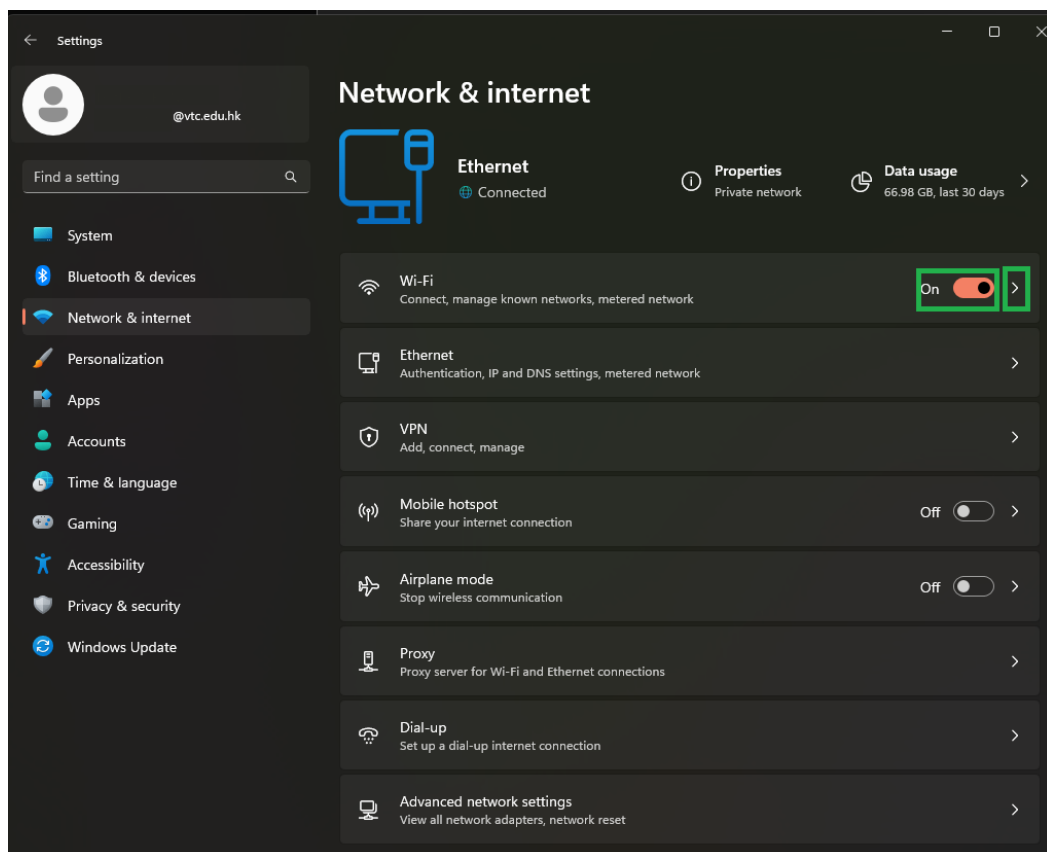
Settings

@vtc.edu.hk

Find a setting

System
Bluetooth & devices
Network & internet
Personalization
Apps
Accounts
Time & language
Gaming
Accessibility
Privacy & security
Windows Update

Network & internet

Ethernet
Connected

Properties
Private network

Data usage
66.98 GB, last 30 days

Wi-Fi
Connect, manage known networks, metered network
On

Ethernet
Authentication, IP and DNS settings, metered network

VPN
Add, connect, manage

Mobile hotspot
Share your internet connection
Off

Airplane mode
Stop wireless communication
Off

Proxy
Proxy server for Wi-Fi and Ethernet connections

Dial-up
Set up a dial-up internet connection

Advanced network settings
View all network adapters, network reset